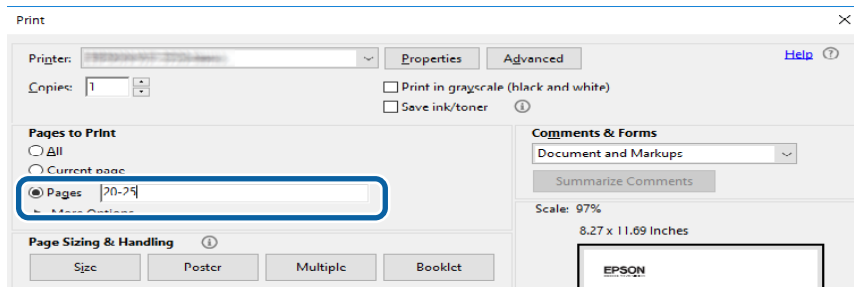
Print

Printer: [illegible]

Properties

Advanced

Help

Copies: 1

Print in grayscale (black and white)

Save ink/toner

Pages to Print

All

Current page

Pages 20-25

More Options

Comments & Forms

Document and Markups

Summarize Comments

Scale: 97%

8.27 x 11.69 Inches

Page Sizing & Handling

Size

Poster

Multiple

Booklet

EPSON